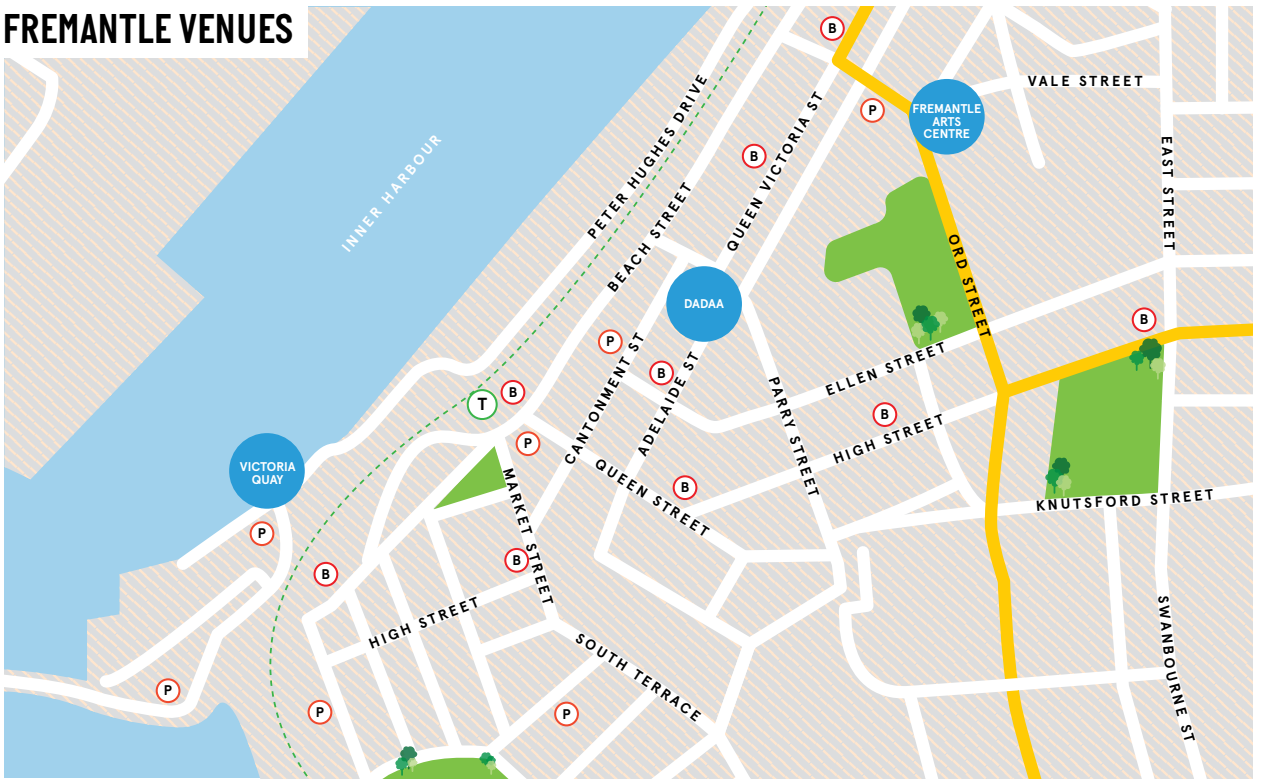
FREMANTLE VENUES

INNER HARBOUR

PETER HUGHES DRIVE

BEACH STREET

QUEEN VICTORIA ST

B

P

FREMANTLE ARTS CENTRE

VALE STREET

EAST STREET

B

ORD STREET

DADAA

P

CANTONMENT ST

B

ADELAIDE ST

PARRY STREET

ELLEN STREET

B

T

B

P

B

HIGH STREET

VICTORIA QUAY

MARKET STREET

QUEEN STREET

B

KNUTSFORD STREET

P

B

B

HIGH STREET

SOUTH TERRACE

SWANBOURNE ST

P

P

P